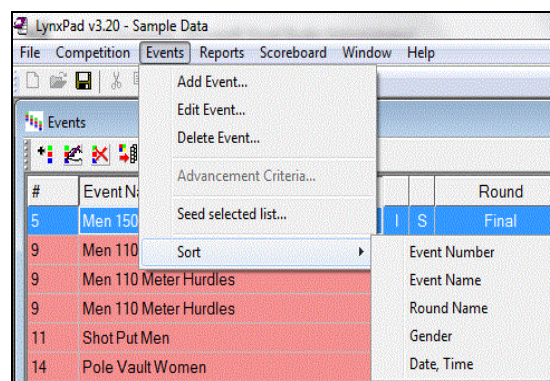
LynxPad v3.20 - Sample Data

File Competition Events Reports Scoreboard Window Help

Events

Add Event...
Edit Event...
Delete Event...
Advancement Criteria...
Seed selected list...
Sort

Event Number
Event Name
Round Name
Gender
Date, Time

| # | Event Na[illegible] | | | Round |
|---|---|---|---|---|
| 5 | Men 150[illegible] | I | S | Final |
| 9 | Men 110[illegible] | | | |
| 9 | Men 110 Meter Hurdles | | | |
| 9 | Men 110 Meter Hurdles | | | |
| 11 | Shot Put Men | | | |
| 14 | Pole Vault Women | | | |